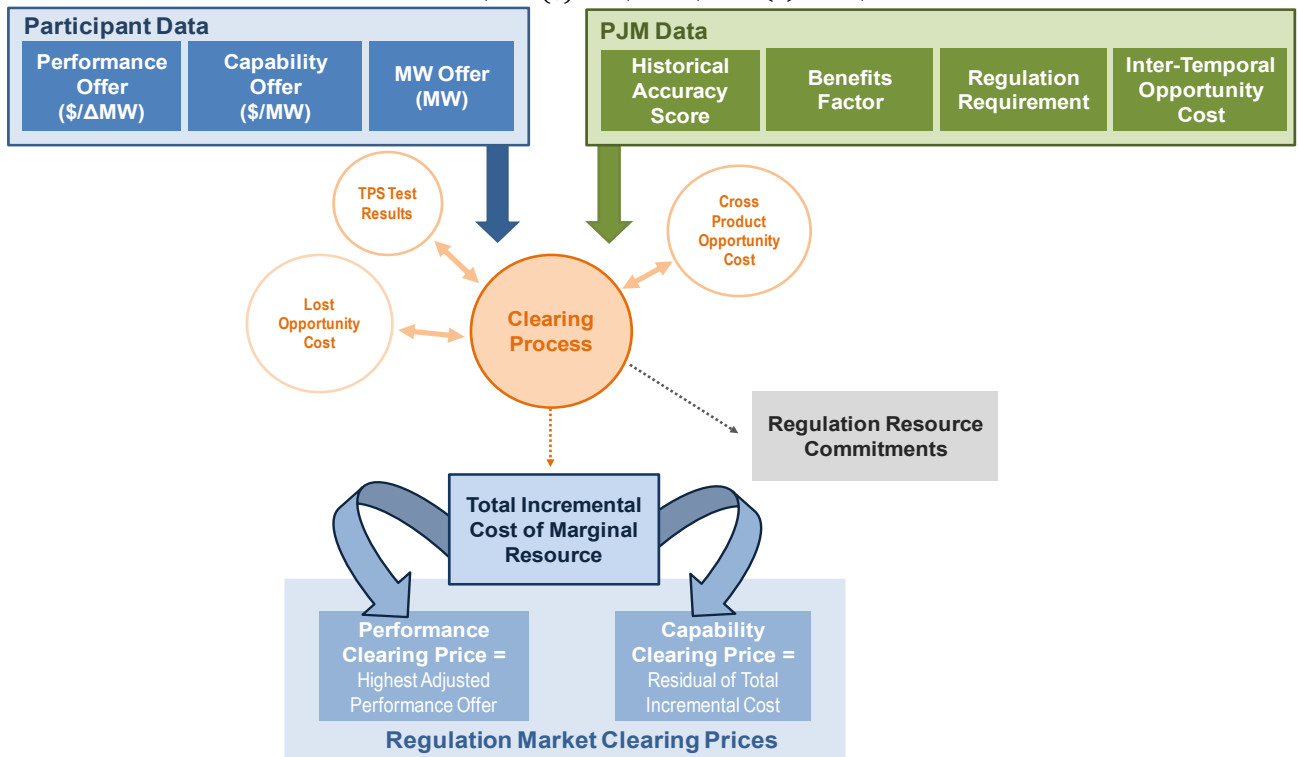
Participant Data

Performance Offer ($/ΔMW)

Capability Offer ($/MW)

MW Offer (MW)

PJM Data

Historical Accuracy Score

Benefits Factor

Regulation Requirement

Inter-Temporal Opportunity Cost

TPS Test Results

Cross Product Opportunity Cost

Lost Opportunity Cost

Clearing Process

Regulation Resource Commitments

Total Incremental Cost of Marginal Resource

Performance Clearing Price = Highest Adjusted Performance Offer

Capability Clearing Price = Residual of Total Incremental Cost

Regulation Market Clearing Prices